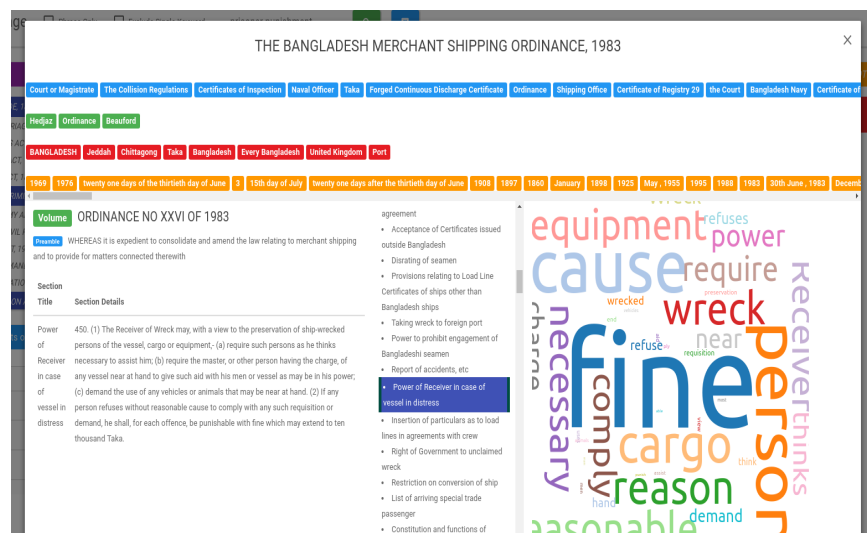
THE BANGLADESH MERCHANT SHIPPING ORDINANCE, 1983

×

Court or Magistrate | The Collision Regulations | Certificates of Inspection | Naval Officer | Taka | Forged Continuous Discharge Certificate | Ordinance | Shipping Office | Certificate of Registry 29 | the Court | Bangladesh Navy | Certificate of

Hedjaz | Ordinance | Beauford

BANGLADESH | Jeddah | Chittagong | Taka | Bangladesh | Every Bangladesh | United Kingdom | Port

1969 | 1976 | twenty one days of the thirtieth day of June | 3 | 15th day of July | twenty one days after the thirtieth day of June | 1908 | 1897 | 1860 | January | 1898 | 1925 | May , 1955 | 1995 | 1988 | 1983 | 30th June , 1983 | Decem

Volume ORDINANCE NO XXVI OF 1983

Preamble WHEREAS it is expedient to consolidate and amend the law relating to merchant shipping and to provide for matters connected therewith

| Section Title | Section Details |
|---|---|
| Power of Receiver in case of vessel in distress | 450. (1) The Receiver of Wreck may, with a view to the preservation of ship-wrecked persons of the vessel, cargo or equipment,- (a) require such persons as he thinks necessary to assist him; (b) require the master, or other person having the charge, of any vessel near at hand to give such aid with his men or vessel as may be in his power; (c) demand the use of any vehicles or animals that may be near at hand. (2) If any person refuses without reasonable cause to comply with any such requisition or demand, he shall, for each offence, be punishable with fine which may extend to ten thousand Taka. |

agreement
• Acceptance of Certificates issued outside Bangladesh
• Disrating of seamen
• Provisions relating to Load Line Certificates of ships other than Bangladesh ships
• Taking wreck to foreign port
• Power to prohibit engagement of Bangladesh seamen
• Report of accidents, etc
• Power of Receiver in case of vessel in distress
• Insertion of particulars as to load lines in agreements with crew
• Right of Government to unclaimed wreck
• Restriction on conversion of ship
• List of arriving special trade passenger
• Constitution and functions of

wreck equipment refuses power cause require Receiverthinks person wreck necessary wrecked near fine refuse requisition comply cargo reason charge demand think hand reasonable preservation